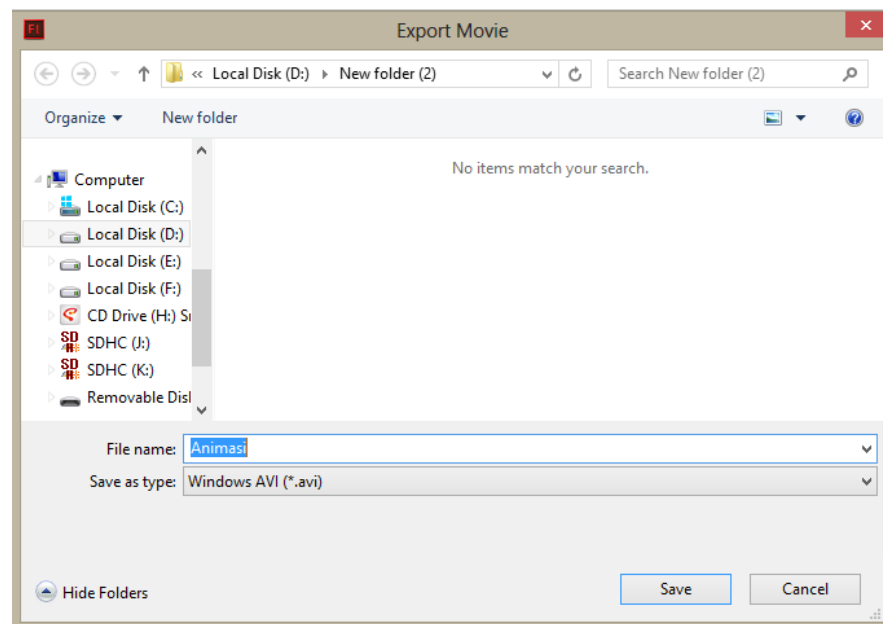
Fl

Export Movie

« Local Disk (D:) ▸ New folder (2)

Search New folder (2)

Organize ▾

New folder

No items match your search.

Computer

Local Disk (C:)

Local Disk (D:)

Local Disk (E:)

Local Disk (F:)

CD Drive (H:) S

SDHC (J:)

SDHC (K:)

Removable Disl

File name: Animasi

Save as type: Windows AVI (*.avi)

Hide Folders

Save

Cancel